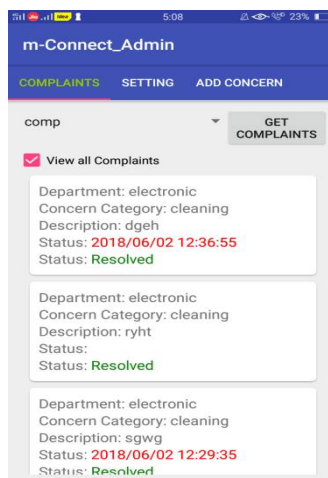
5:08 23%

m-Connect_Admin

COMPLAINTS SETTING ADD CONCERN

comp

GET COMPLAINTS

View all Complaints

Department: electronic
Concern Category: cleaning
Description: dgeh
Status: 2018/06/02 12:36:55
Status: Resolved

Department: electronic
Concern Category: cleaning
Description: ryht
Status:
Status: Resolved

Department: electronic
Concern Category: cleaning
Description: sgwg
Status: 2018/06/02 12:29:35
Status: Resolved